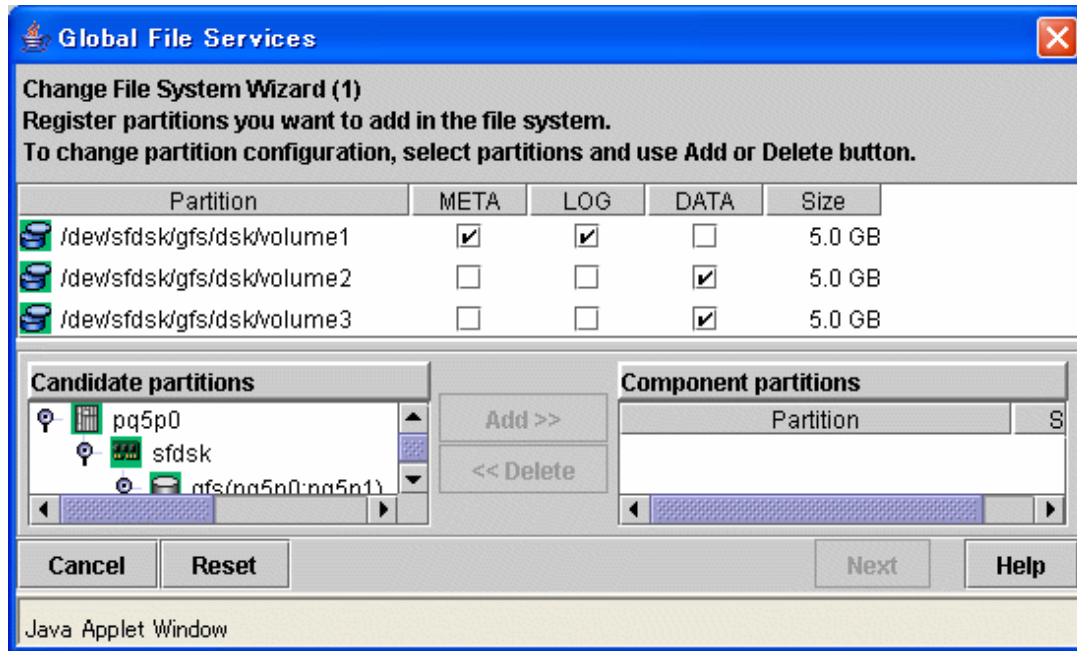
Global File Services

Change File System Wizard (1)
Register partitions you want to add in the file system.
To change partition configuration, select partitions and use Add or Delete button.

| Partition | META | LOG | DATA | Size |
|---|---|---|---|---|
| /dev/sfdsk/gfs/dsk/volume1 | ☑ | ☑ | ☐ | 5.0 GB |
| /dev/sfdsk/gfs/dsk/volume2 | ☐ | ☐ | ☑ | 5.0 GB |
| /dev/sfdsk/gfs/dsk/volume3 | ☐ | ☐ | ☑ | 5.0 GB |

Candidate partitions
pq5p0
sfdsk
gfs(pq5p0:pq5p1)

Add >>
<< Delete

Component partitions
Partition
S

Cancel
Reset
Next
Help

Java Applet Window